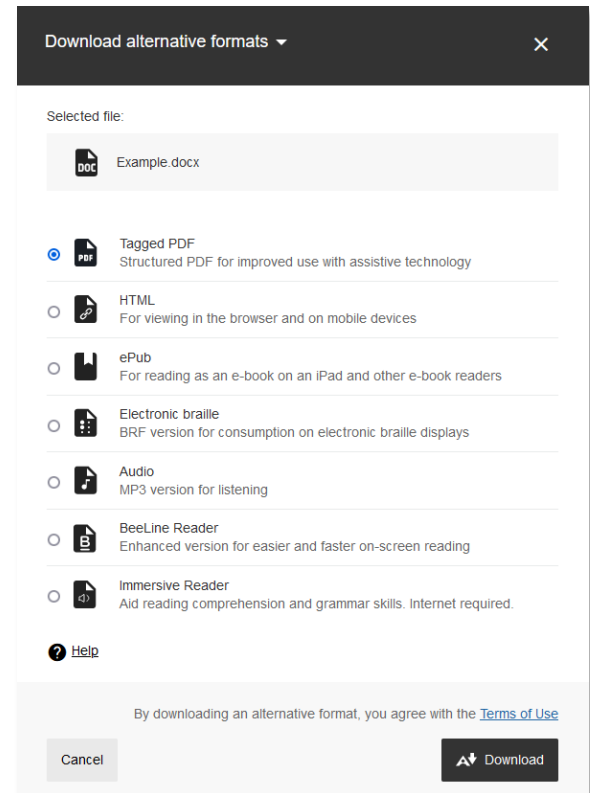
Download alternative formats

Selected file:

DOC Example.docx

PDF Tagged PDF
Structured PDF for improved use with assistive technology

HTML
For viewing in the browser and on mobile devices

ePub
For reading as an e-book on an iPad and other e-book readers

Electronic braille
BRF version for consumption on electronic braille displays

Audio
MP3 version for listening

BeeLine Reader
Enhanced version for easier and faster on-screen reading

Immersive Reader
Aid reading comprehension and grammar skills. Internet required.

Help

By downloading an alternative format, you agree with the Terms of Use

Cancel

Download